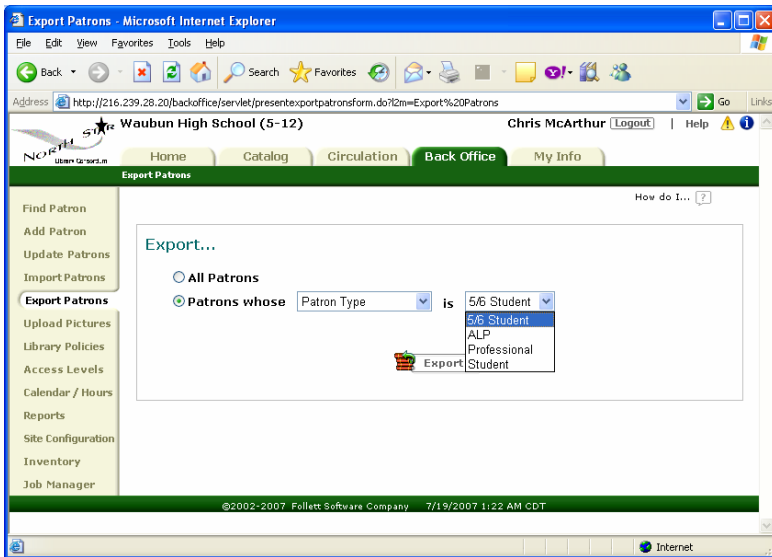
Export Patrons - Microsoft Internet Explorer

File Edit View Favorites Tools Help

Back Search Favorites

Address http://216.239.28.20/backoffice/servlet/presentexportpatronsform.do?l2m=Export%20Patrons Go Links

NORTH STAR Library Consortium

Waubun High School (5-12)

Chris McArthur Logout | Help

Home Catalog Circulation Back Office My Info

Export Patrons

How do I...

Find Patron
Add Patron
Update Patrons
Import Patrons
Export Patrons
Upload Pictures
Library Policies
Access Levels
Calendar / Hours
Reports
Site Configuration
Inventory
Job Manager

Export...

All Patrons

Patrons whose Patron Type is 5/6 Student

5/6 Student
ALP
Professional
Student

Export

©2002-2007 Follett Software Company 7/19/2007 1:22 AM CDT

Internet